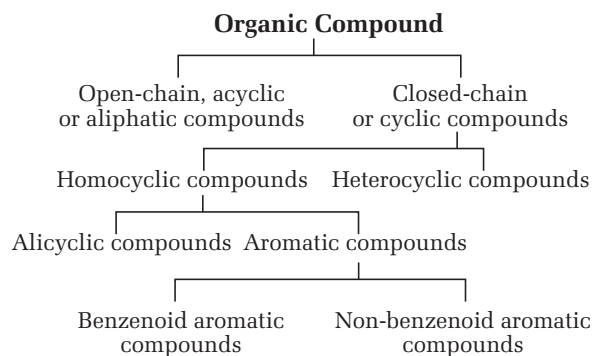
**Organic Compound**

Open-chain, acyclic or aliphatic compounds

Closed-chain or cyclic compounds

Homocyclic compounds

Heterocyclic compounds

Alicyclic compounds

Aromatic compounds

Benzenoid aromatic compounds

Non-benzenoid aromatic compounds